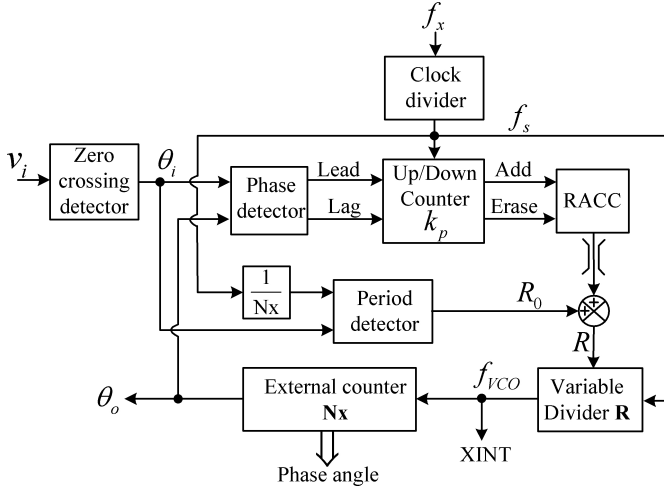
$f_x$

Clock divider

$f_s$

$v_i$

Zero crossing detector

$\theta_i$

Phase detector

Lead

Lag

Up/Down Counter $k_p$

Add

Erase

RACC

$\frac{1}{Nx}$

Period detector

$R_0$

+

+

$R$

$\theta_o$

External counter **Nx**

$f_{VCO}$

Variable Divider **R**

XINT

Phase angle